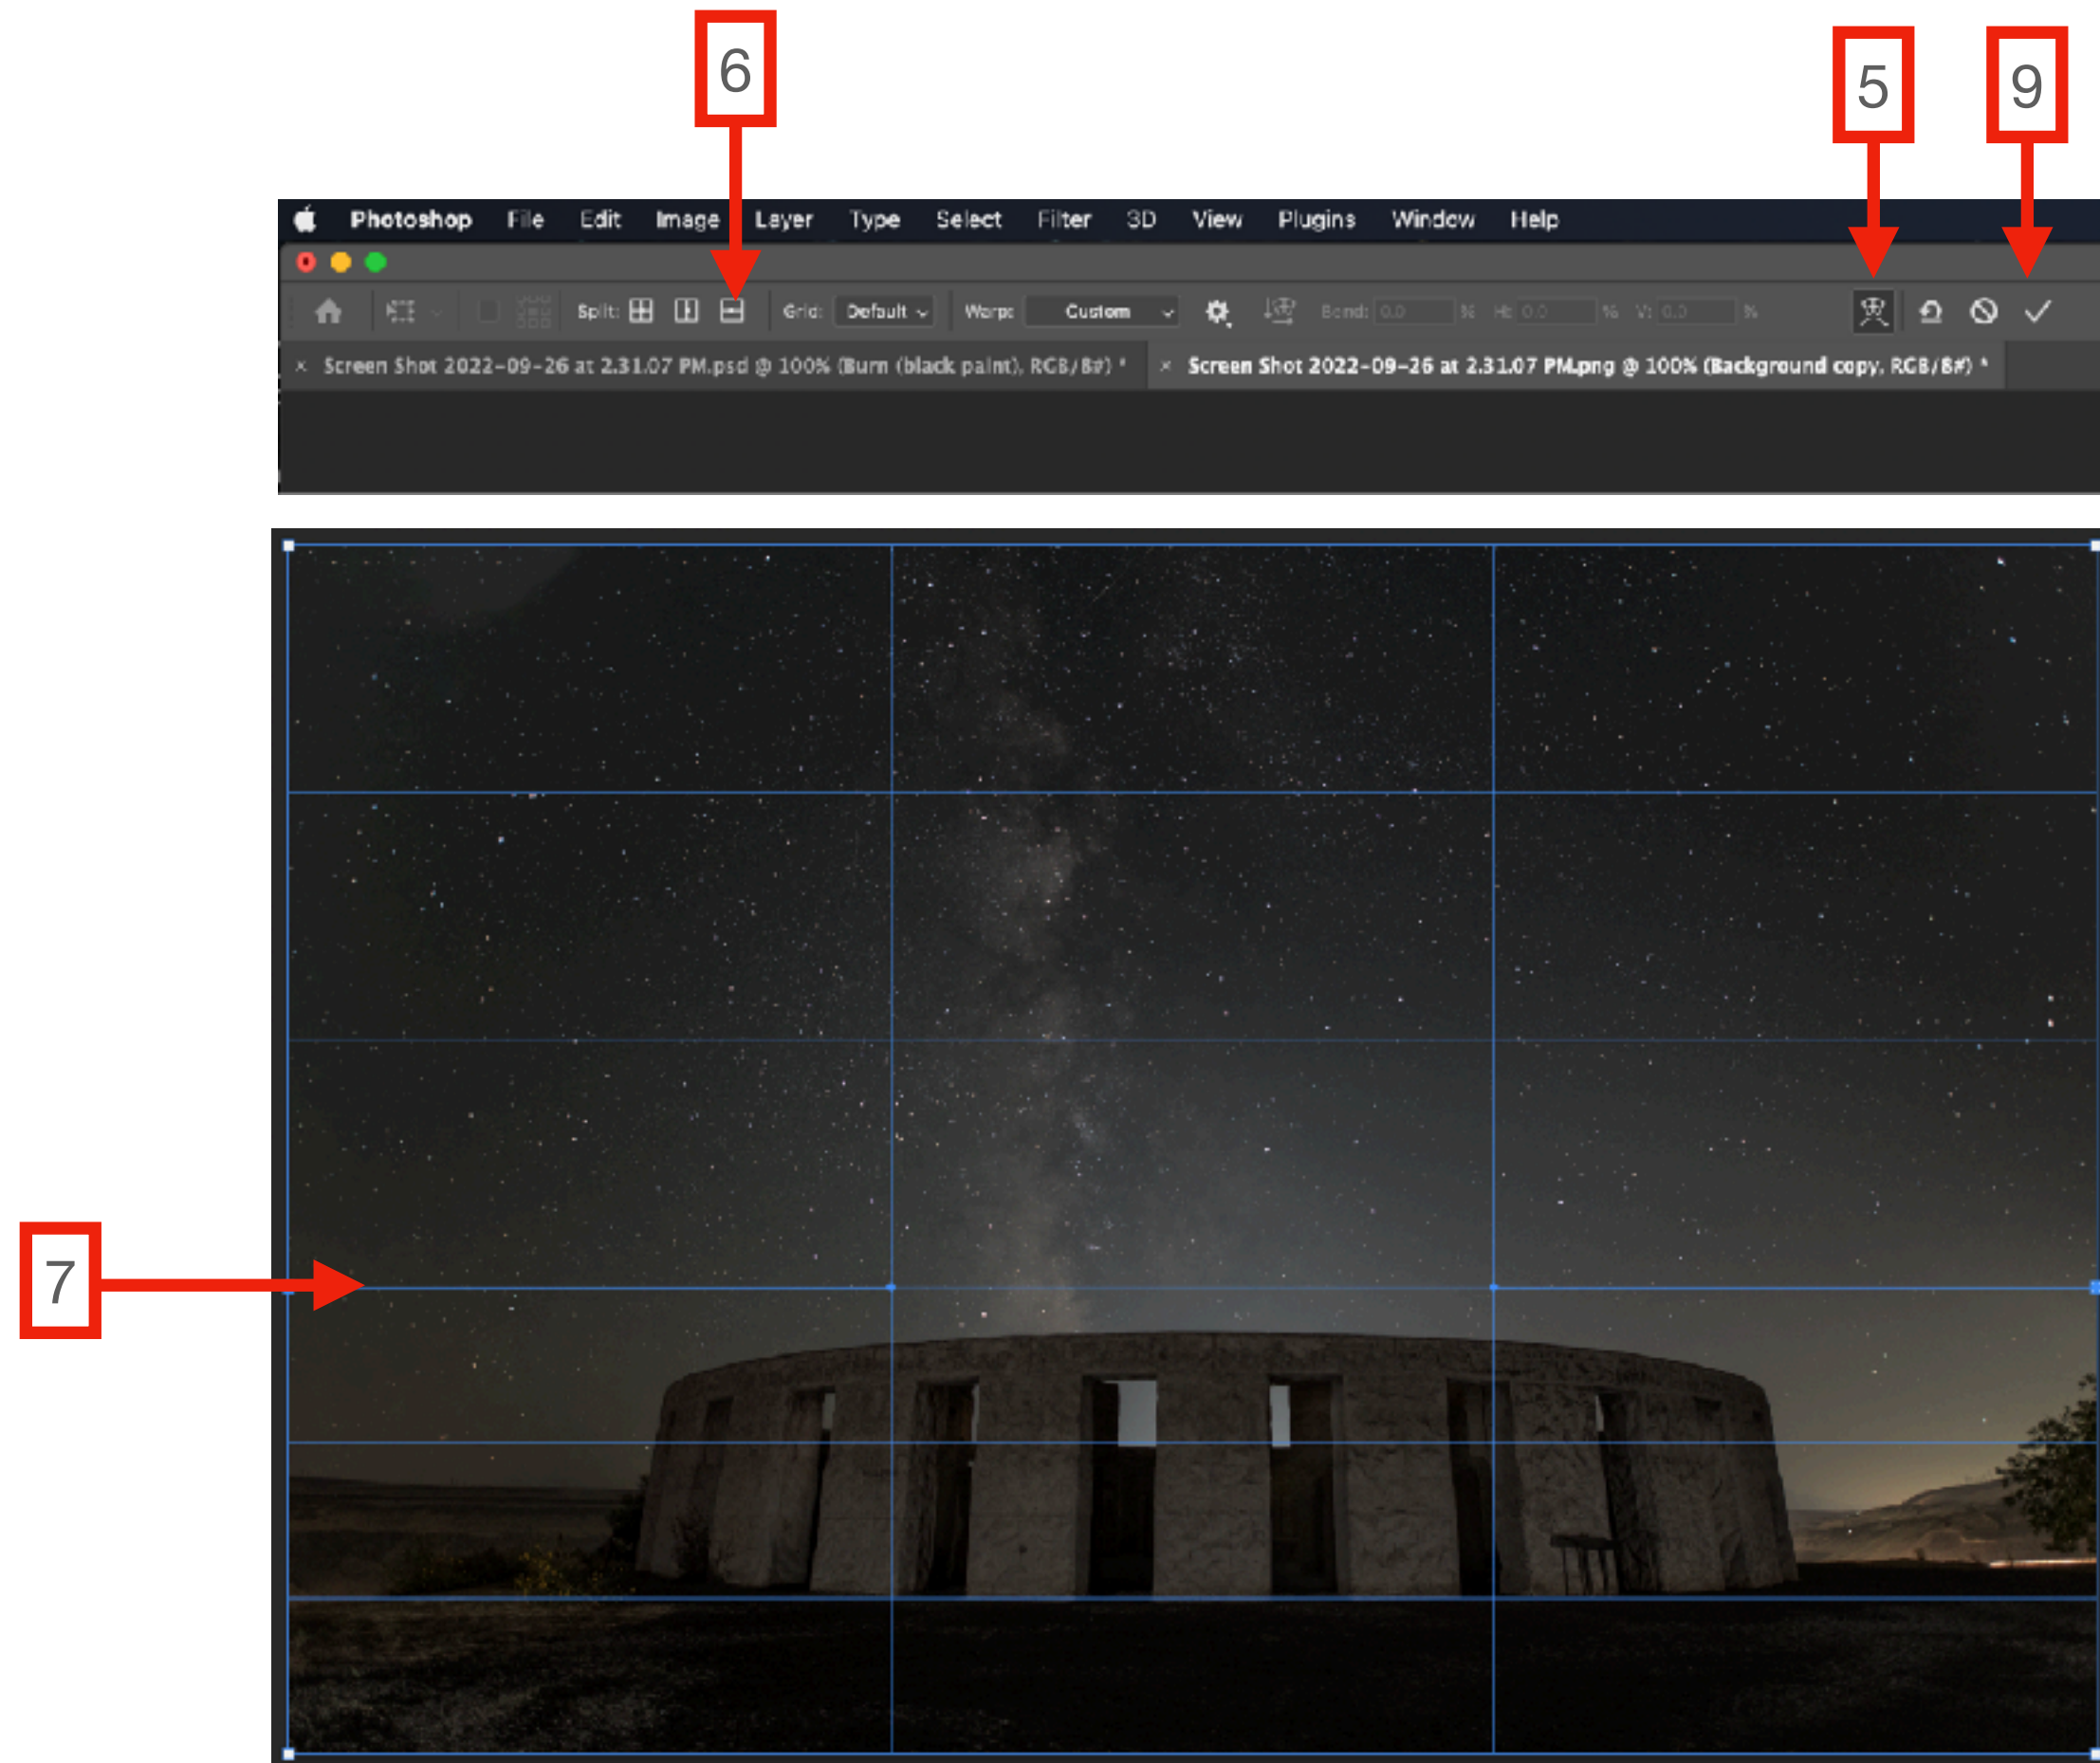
6

5

9

Photoshop File Edit Image Layer Type Select Filter 3D View Plugins Window Help

Split: Grid: Default Warp: Custom Bend: 0.0 % H: 0.0 % V: 0.0 %

× Screen Shot 2022-09-26 at 2.31.07 PM.psd @ 100% (Burn (black paint), RGB/8#) *

× Screen Shot 2022-09-26 at 2.31.07 PM.png @ 100% (Background copy, RGB/8#) *

7